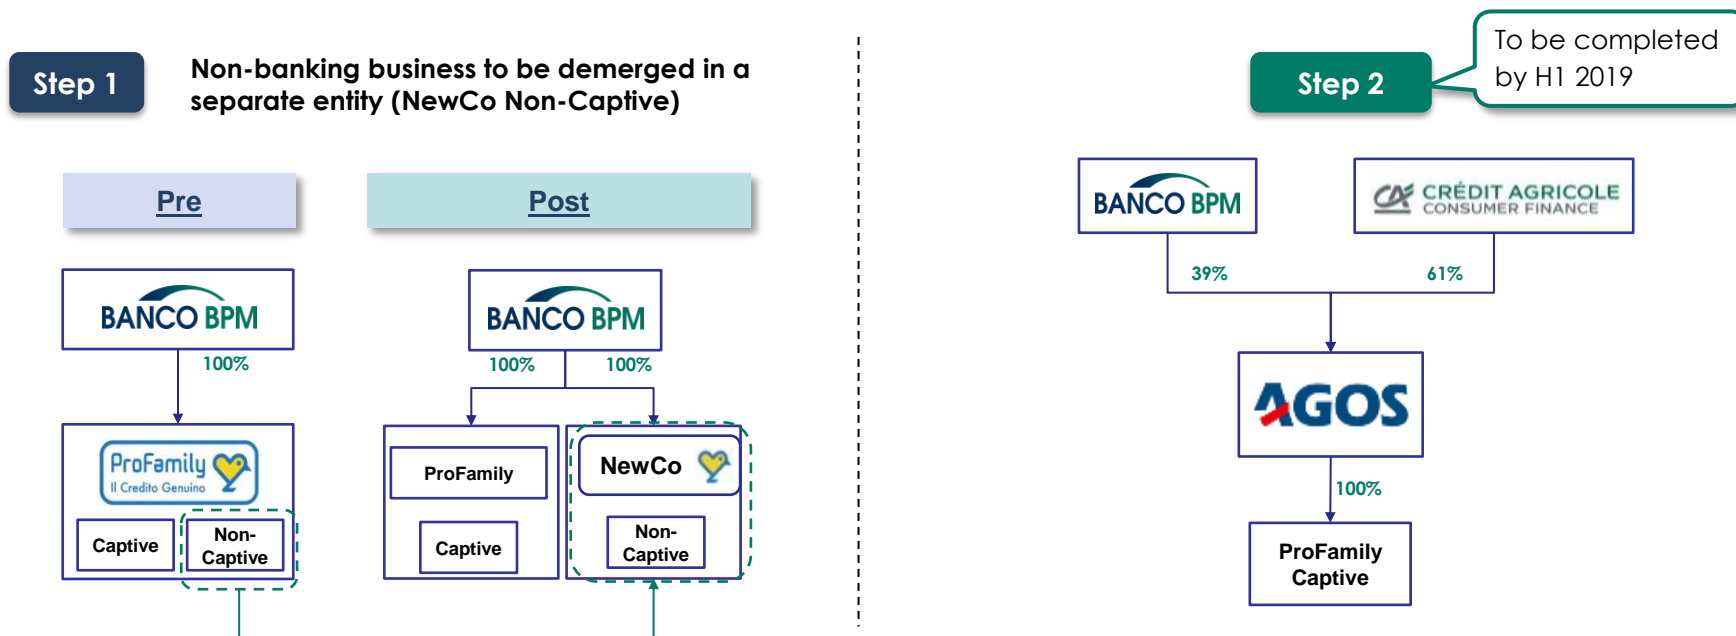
Step 1

Non-banking business to be demerged in a separate entity (NewCo Non-Captive)

Pre

BANCO BPM

100%

ProFamily
Il Credito Genuino

Captive

Non-Captive

Post

BANCO BPM

100%

100%

ProFamily

Captive

NewCo

Non-Captive

Step 2

To be completed by H1 2019

BANCO BPM

CRÉDIT AGRICOLE CONSUMER FINANCE

39%

61%

AGOS

100%

ProFamily Captive